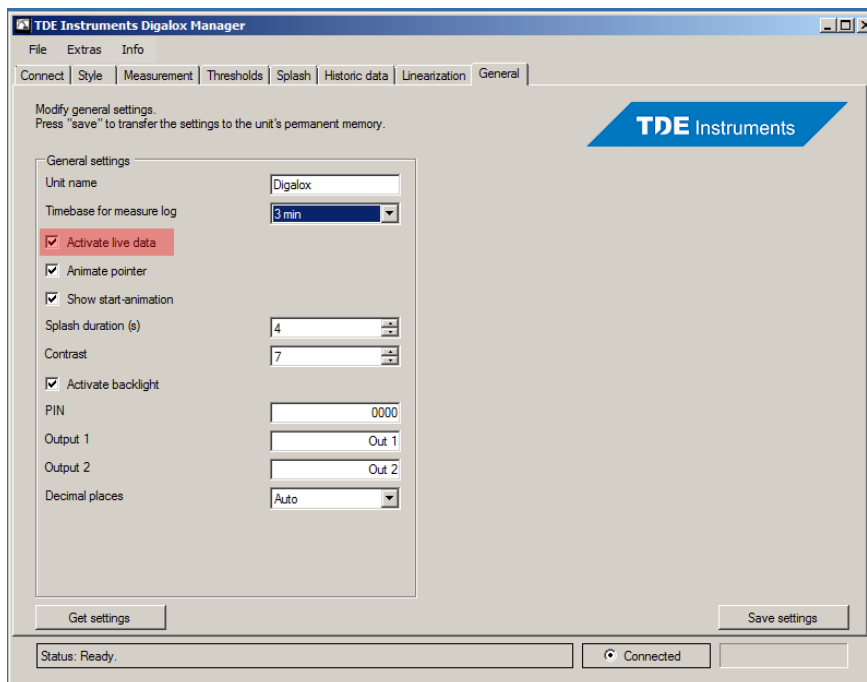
TDE Instruments Digalox Manager

File Extras Info

Connect | Style | Measurement | Thresholds | Splash | Historic data | Linearization | General

Modify general settings.
Press "save" to transfer the settings to the unit's permanent memory.

TDE Instruments

General settings

Unit name Digalox

Timebase for measure log 3 min

☑ Activate live data

☑ Animate pointer

☑ Show start-animation

Splash duration (s) 4

Contrast 7

☑ Activate backlight

PIN 0000

Output 1 Out 1

Output 2 Out 2

Decimal places Auto

Get settings

Save settings

Status: Ready.

Connected